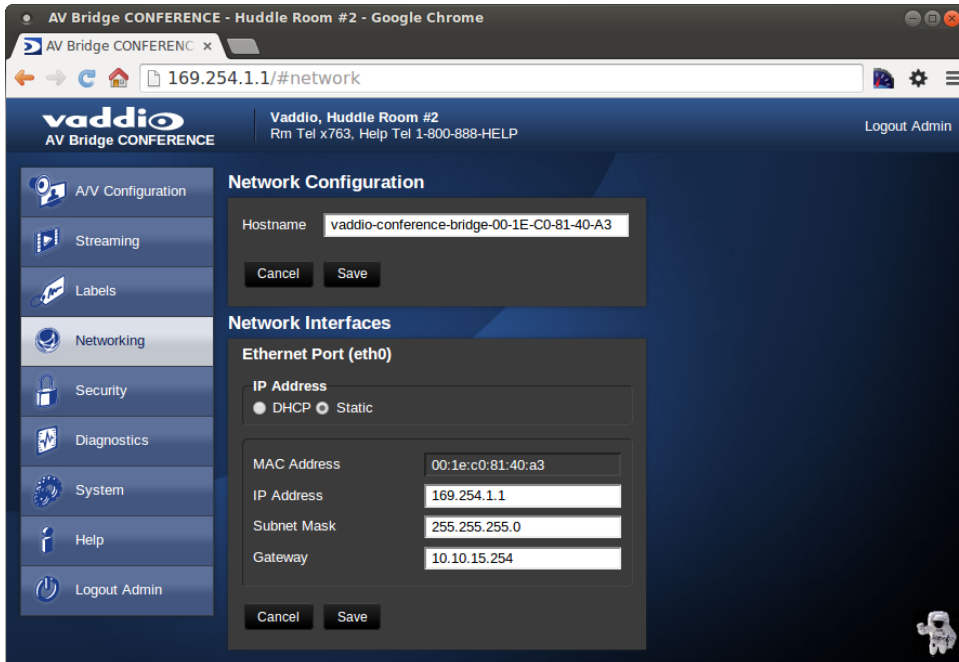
AV Bridge CONFERENCE - Huddle Room #2 - Google Chrome

AV Bridge CONFERENC ×

169.254.1.1/#network

vaddio
AV Bridge CONFERENCE

Vaddio, Huddle Room #2
Rm Tel x763, Help Tel 1-800-888-HELP

Logout Admin

A/V Configuration
Streaming
Labels
Networking
Security
Diagnostics
System
Help
Logout Admin

Network Configuration

Hostname vaddio-conference-bridge-00-1E-C0-81-40-A3

Cancel Save

Network Interfaces

Ethernet Port (eth0)

IP Address
DHCP Static

| | |
|---|---|
| MAC Address | 00:1e:c0:81:40:a3 |
| IP Address | 169.254.1.1 |
| Subnet Mask | 255.255.255.0 |
| Gateway | 10.10.15.254 |

Cancel Save